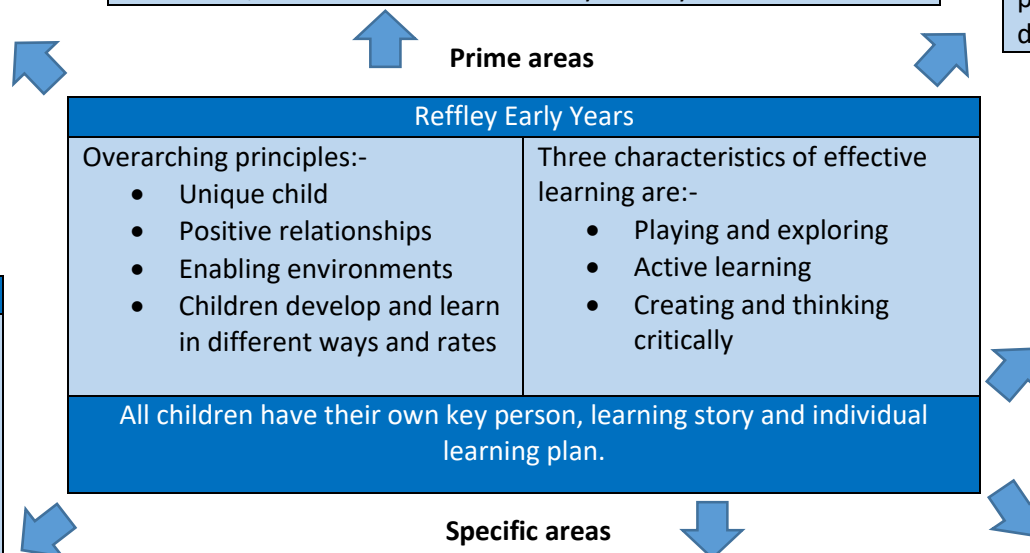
p
d

Prime areas

Reffley Early Years

| Overarching principles:- | Three characteristics of effective learning are:- |
|---|---|
| • Unique child<br>• Positive relationships<br>• Enabling environments<br>• Children develop and learn in different ways and rates | • Playing and exploring<br>• Active learning<br>• Creating and thinking critically |

All children have their own key person, learning story and individual learning plan.

Specific areas